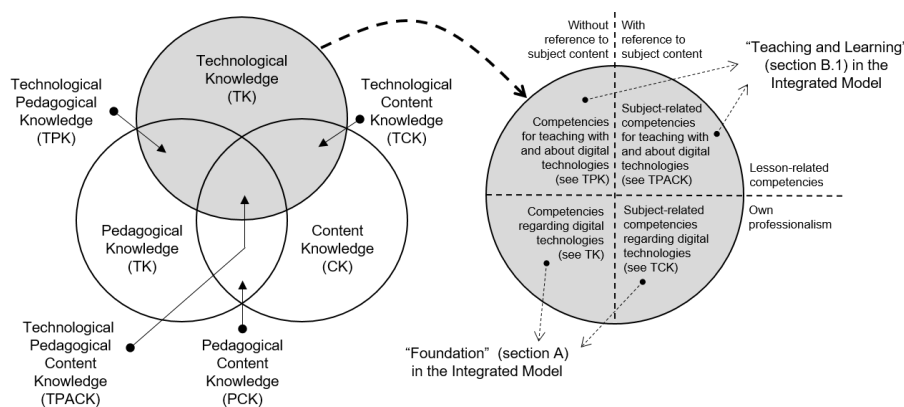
Technological Knowledge (TK)

Technological Pedagogical Knowledge (TPK)

Technological Content Knowledge (TCK)

Pedagogical Knowledge (TK)

Content Knowledge (CK)

Technological Pedagogical Content Knowledge (TPACK)

Pedagogical Content Knowledge (PCK)

Without reference to subject content

With reference to subject content

"Teaching and Learning" (section B.1) in the Integrated Model

Competencies for teaching with and about digital technologies (see TPK)

Subject-related competencies for teaching with and about digital technologies (see TPACK)

Lesson-related competencies

Own professionalism

Competencies regarding digital technologies (see TK)

Subject-related competencies regarding digital technologies (see TCK)

"Foundation" (section A) in the Integrated Model